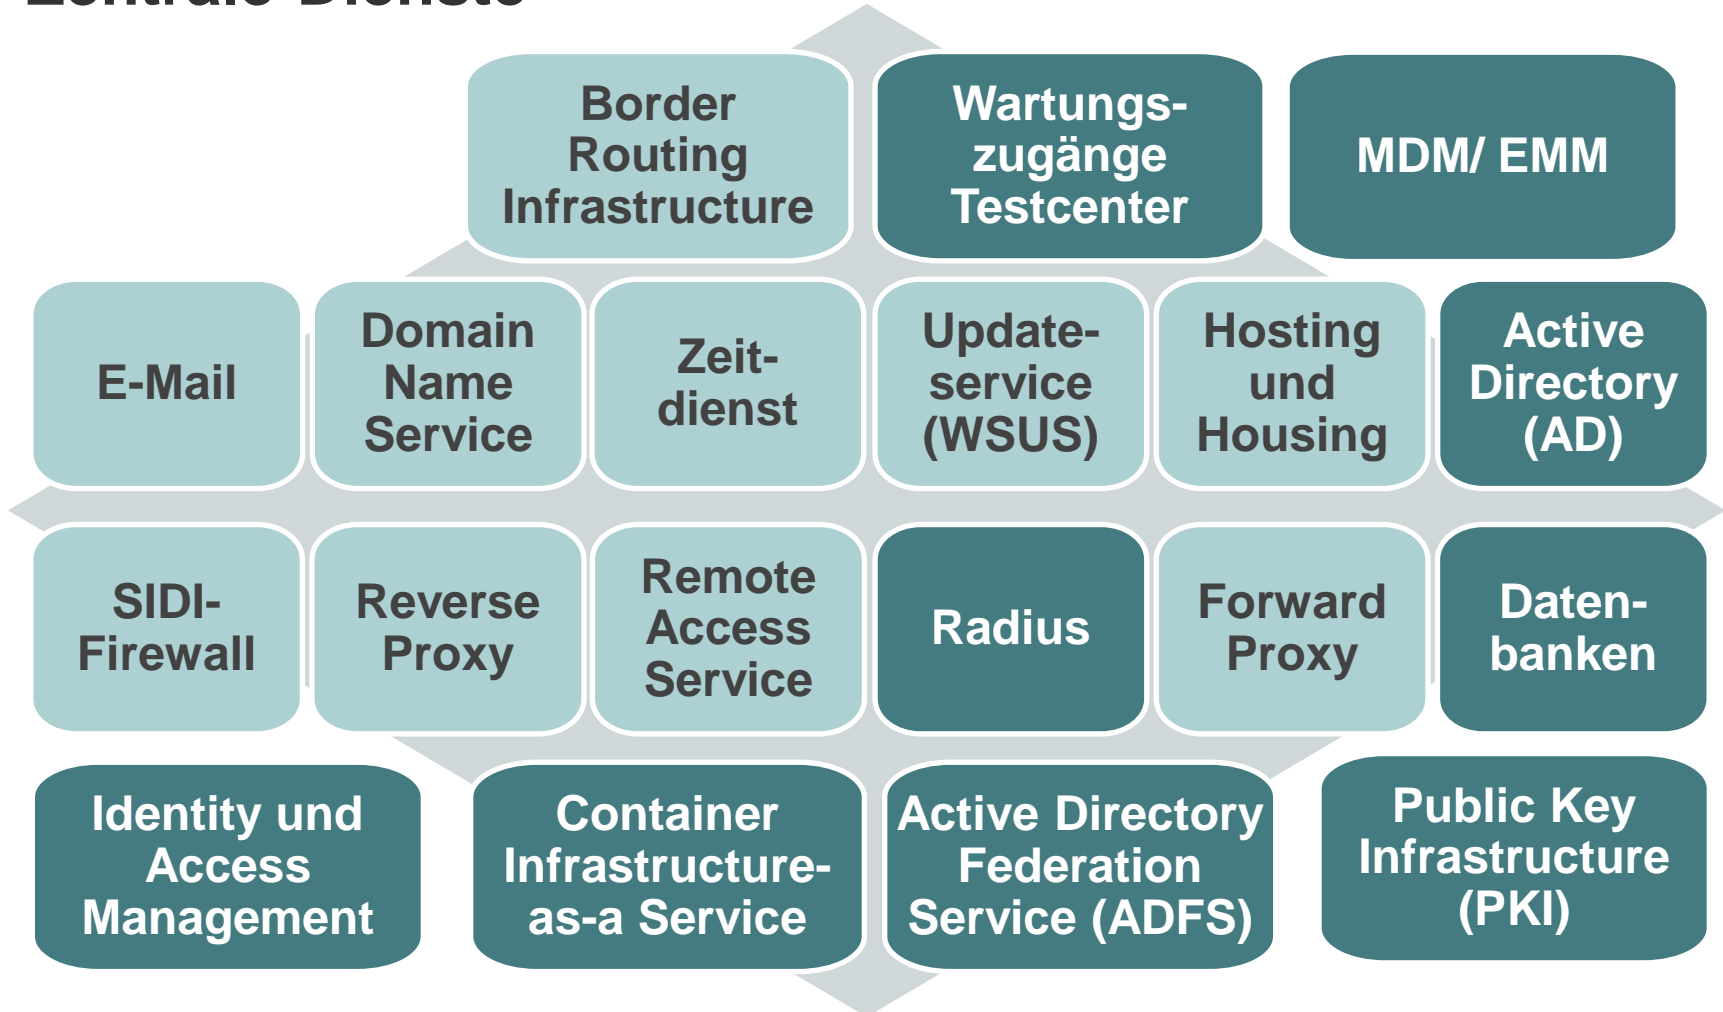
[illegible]

Border Routing Infrastructure

Wartungszugänge Testcenter

MDM/ EMM

E-Mail

Domain Name Service

Zeitdienst

Updateservice (WSUS)

Hosting und Housing

Active Directory (AD)

SIDI-Firewall

Reverse Proxy

Remote Access Service

Radius

Forward Proxy

Datenbanken

Identity und Access Management

Container Infrastructure-as-a Service

Active Directory Federation Service (ADFS)

Public Key Infrastructure (PKI)